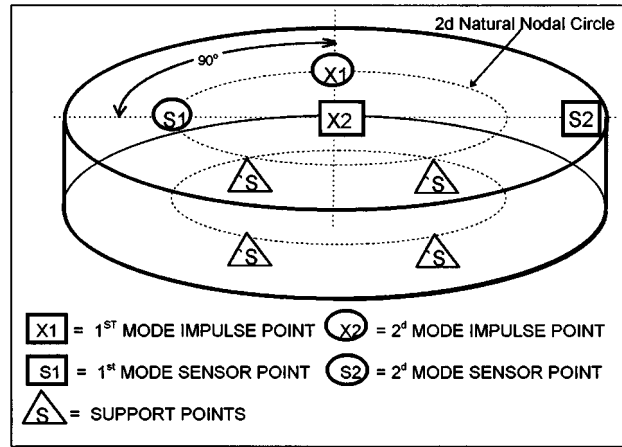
2d Natural Nodal Circle

90°

X1

S1

X2

S2

S

S

S

S

X1 = $1^{ST}$ MODE IMPULSE POINT X2 = $2^{d}$ MODE IMPULSE POINT

S1 = $1^{st}$ MODE SENSOR POINT S2 = $2^{d}$ MODE SENSOR POINT

S = SUPPORT POINTS